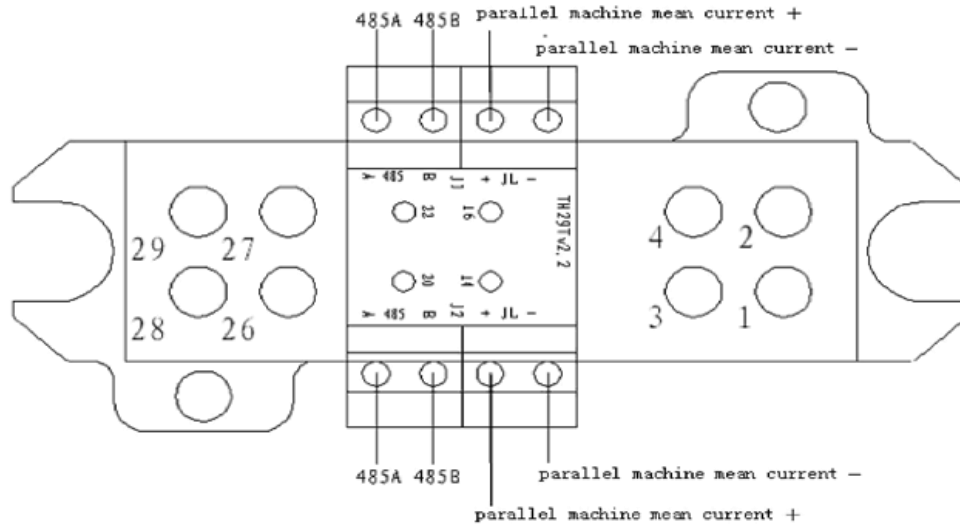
485A 485B parallel machine mean current +

parallel machine mean current −

A 485 B J1 + JL −

22 16

TH29TV2.2

20 14

A 485 B J2 + JL −

29 27

28 26

4 2

3 1

485A 485B

parallel machine mean current −

parallel machine mean current +